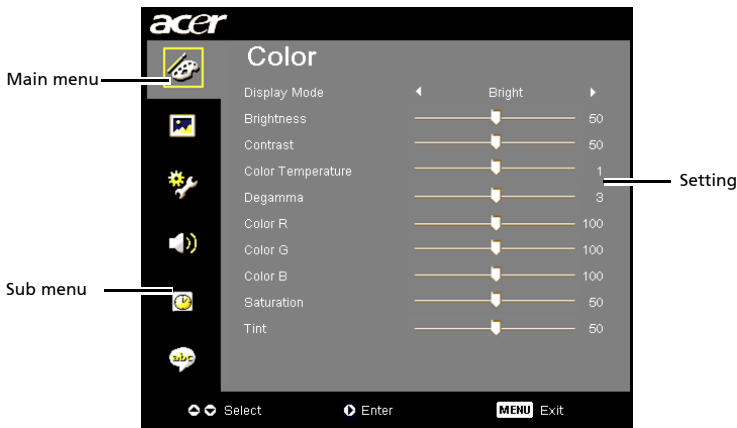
acer

Main menu

Color

Display Mode Bright

Brightness 50

Contrast 50

Color Temperature 1

Degamma 3

Color R 100

Color G 100

Color B 100

Saturation 50

Tint 50

Setting

Sub menu

abc

Select Enter MENU Exit